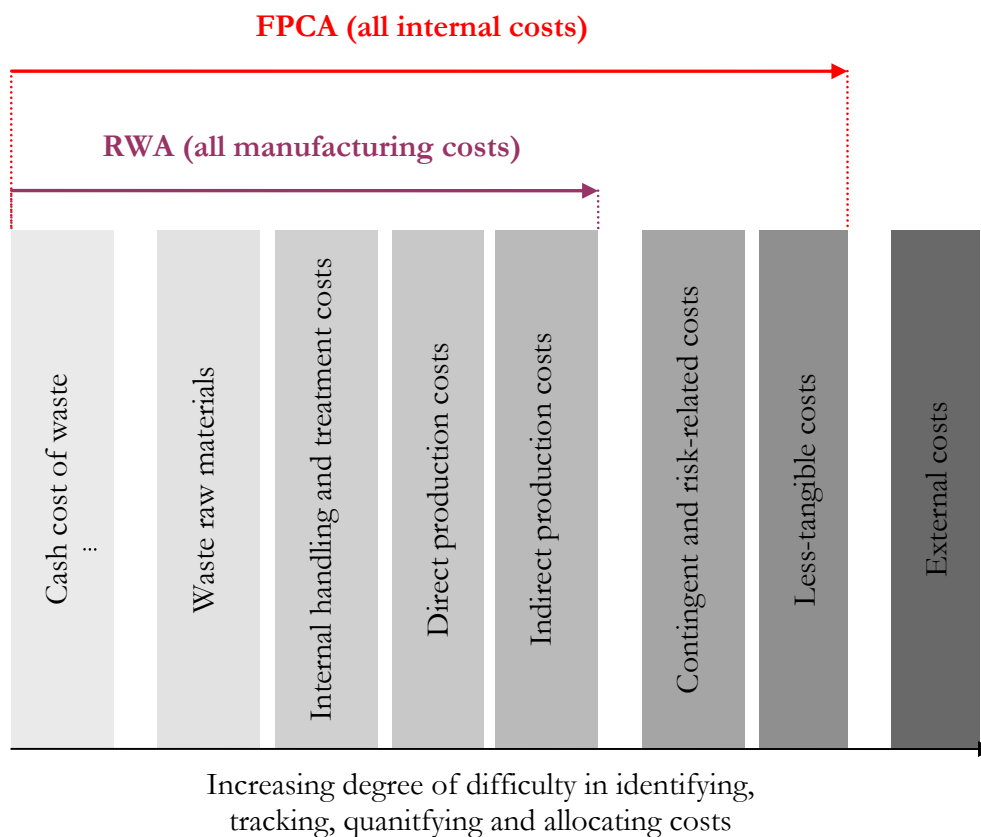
FPCA (all internal costs)

RWA (all manufacturing costs)

Cash cost of waste
...

Waste raw materials

Internal handling and treatment costs

Direct production costs

Indirect production costs

Contingent and risk-related costs

Less-tangible costs

External costs

Increasing degree of difficulty in identifying, tracking, quanitfying and allocating costs